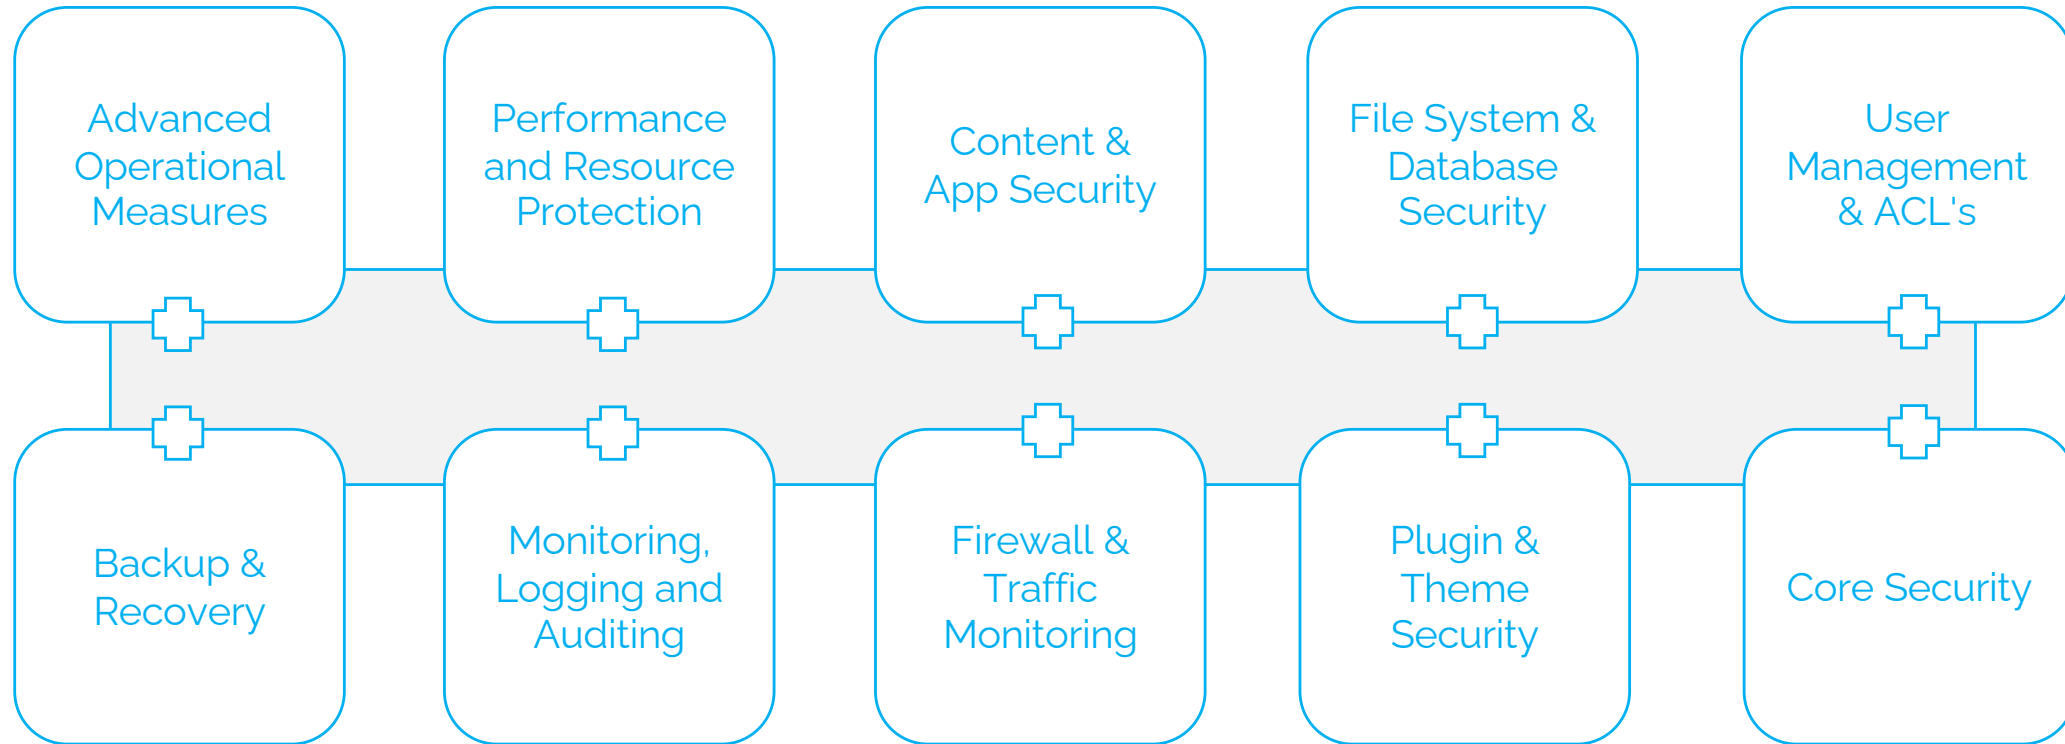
Advanced Operational Measures

Performance and Resource Protection

Content & App Security

File System & Database Security

User Management & ACL's

Backup & Recovery

Monitoring, Logging and Auditing

Firewall & Traffic Monitoring

Plugin & Theme Security

Core Security